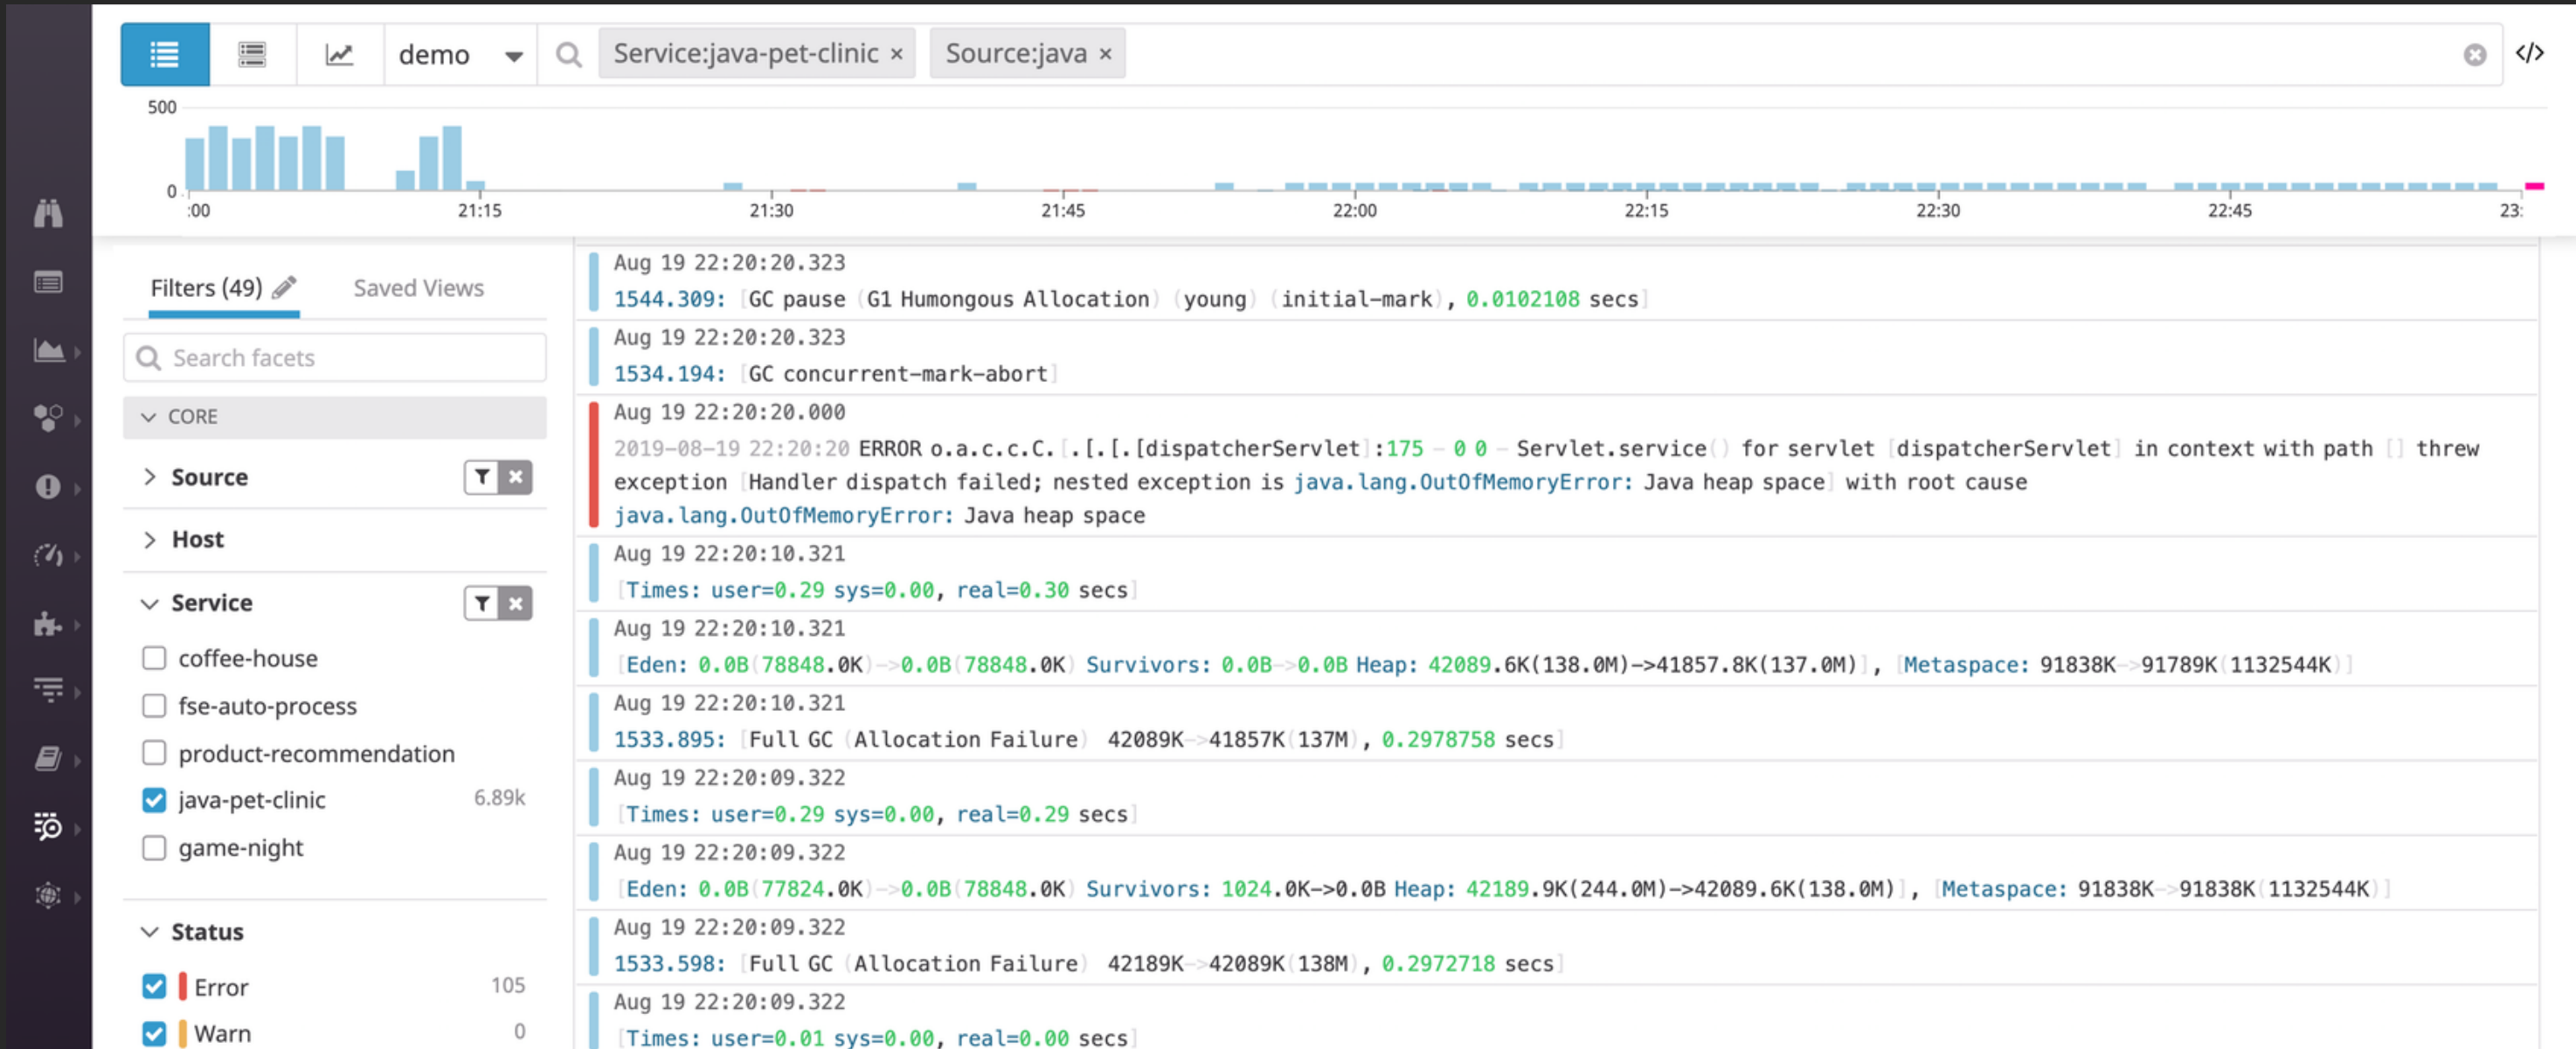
demo Service:java-pet-clinic × Source:java ×

</>

500
0
:00 21:15 21:30 21:45 22:00 22:15 22:30 22:45 23:

Filters (49) Saved Views

Search facets

CORE

Source

Host

Service

coffee-house
fse-auto-process
product-recommendation
java-pet-clinic 6.89k
game-night

Status

Error 105
Warn 0

Aug 19 22:20:20.323
1544.309: [GC pause (G1 Humongous Allocation) (young) (initial-mark), 0.0102108 secs]

Aug 19 22:20:20.323
1534.194: [GC concurrent-mark-abort]

Aug 19 22:20:20.000
2019-08-19 22:20:20 ERROR o.a.c.c.C.[.[.[.[dispatcherServlet]:175 - 0 0 - Servlet.service() for servlet [dispatcherServlet] in context with path [] threw exception [Handler dispatch failed; nested exception is java.lang.OutOfMemoryError: Java heap space] with root cause
java.lang.OutOfMemoryError: Java heap space

Aug 19 22:20:10.321
[Times: user=0.29 sys=0.00, real=0.30 secs]

Aug 19 22:20:10.321
[Eden: 0.0B(78848.0K)->0.0B(78848.0K) Survivors: 0.0B->0.0B Heap: 42089.6K(138.0M)->41857.8K(137.0M)], [Metaspace: 91838K->91789K(1132544K)]

Aug 19 22:20:10.321
1533.895: [Full GC (Allocation Failure) 42089K->41857K(137M), 0.2978758 secs]

Aug 19 22:20:09.322
[Times: user=0.29 sys=0.00, real=0.29 secs]

Aug 19 22:20:09.322
[Eden: 0.0B(77824.0K)->0.0B(78848.0K) Survivors: 1024.0K->0.0B Heap: 42189.9K(244.0M)->42089.6K(138.0M)], [Metaspace: 91838K->91838K(1132544K)]

Aug 19 22:20:09.322
1533.598: [Full GC (Allocation Failure) 42189K->42089K(138M), 0.2972718 secs]

Aug 19 22:20:09.322
[Times: user=0.01 sys=0.00, real=0.00 secs]